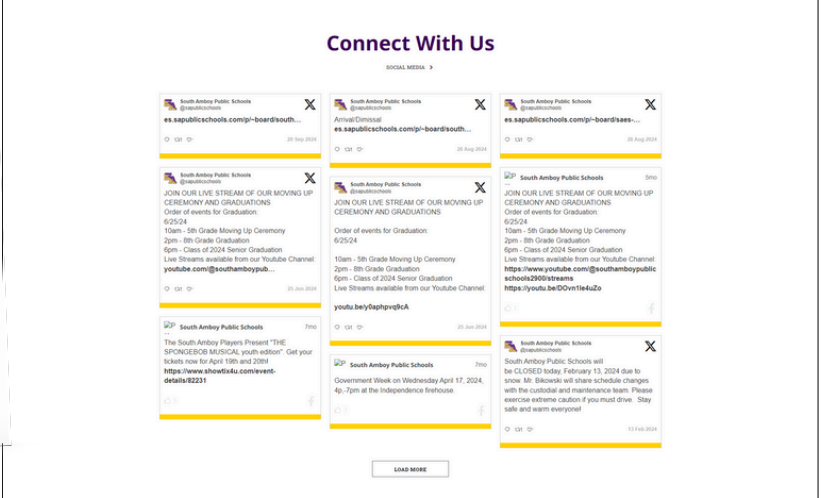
Connect With Us

SOCIAL MEDIA >

South Amboy Public Schools
@sapublicschools

es.sapublicschools.com/p/~board/south...

26 Sep 2024

South Amboy Public Schools
@sapublicschools

JOIN OUR LIVE STREAM OF OUR MOVING UP CEREMONY AND GRADUATIONS
Order of events for Graduation:
6/25/24
10am - 5th Grade Moving Up Ceremony
2pm - 8th Grade Graduation
6pm - Class of 2024 Senior Graduation
Live Streams available from our Youtube Channel:
youtube.com/@southamboypub...

25 Jun 2024

South Amboy Public Schools 7mo

The South Amboy Players Present "THE SPONGEBOB MUSICAL youth edition". Get your tickets now for April 19th and 20th!
https://www.showtix4u.com/event-details/82231

South Amboy Public Schools
@sapublicschools

Arrival/Dimissal
es.sapublicschools.com/p/~board/south...

26 Aug 2024

South Amboy Public Schools
@sapublicschools

JOIN OUR LIVE STREAM OF OUR MOVING UP CEREMONY AND GRADUATIONS

Order of events for Graduation:
6/25/24

10am - 5th Grade Moving Up Ceremony
2pm - 8th Grade Graduation
6pm - Class of 2024 Senior Graduation
Live Streams available from our Youtube Channel:

youtu.be/y0aphpvq9cA

25 Jun 2024

South Amboy Public Schools 7mo

Government Week on Wednesday April 17, 2024, 4p,-7pm at the Independence firehouse.

South Amboy Public Schools
@sapublicschools

es.sapublicschools.com/p/~board/saes-...

20 Aug 2024

South Amboy Public Schools 5mo

JOIN OUR LIVE STREAM OF OUR MOVING UP CEREMONY AND GRADUATIONS
Order of events for Graduation:
6/25/24
10am - 5th Grade Moving Up Ceremony
2pm - 8th Grade Graduation
6pm - Class of 2024 Senior Graduation
Live Streams available from our Youtube Channel:
https://www.youtube.com/@southamboypublicschools2900/streams
https://youtu.be/DOvn1le4uZo

South Amboy Public Schools
@sapublicschools

South Amboy Public Schools will be CLOSED today, February 13, 2024 due to snow. Mr. Bikowski will share schedule changes with the custodial and maintenance team. Please exercise extreme caution if you must drive. Stay safe and warm everyone!

13 Feb 2024

LOAD MORE